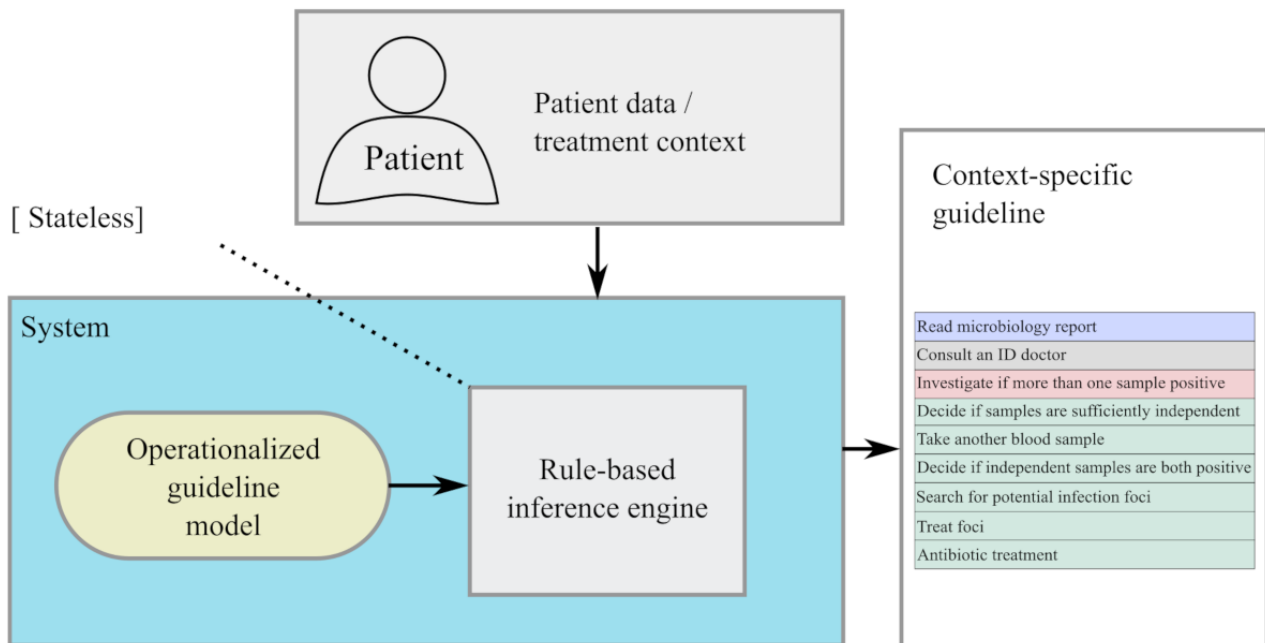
Patient

Patient data / treatment context

[ Stateless]

System

Operationalized guideline model

Rule-based inference engine

Context-specific guideline

Read microbiology report
Consult an ID doctor
Investigate if more than one sample positive
Decide if samples are sufficiently independent
Take another blood sample
Decide if independent samples are both positive
Search for potential infection foci
Treat foci
Antibiotic treatment